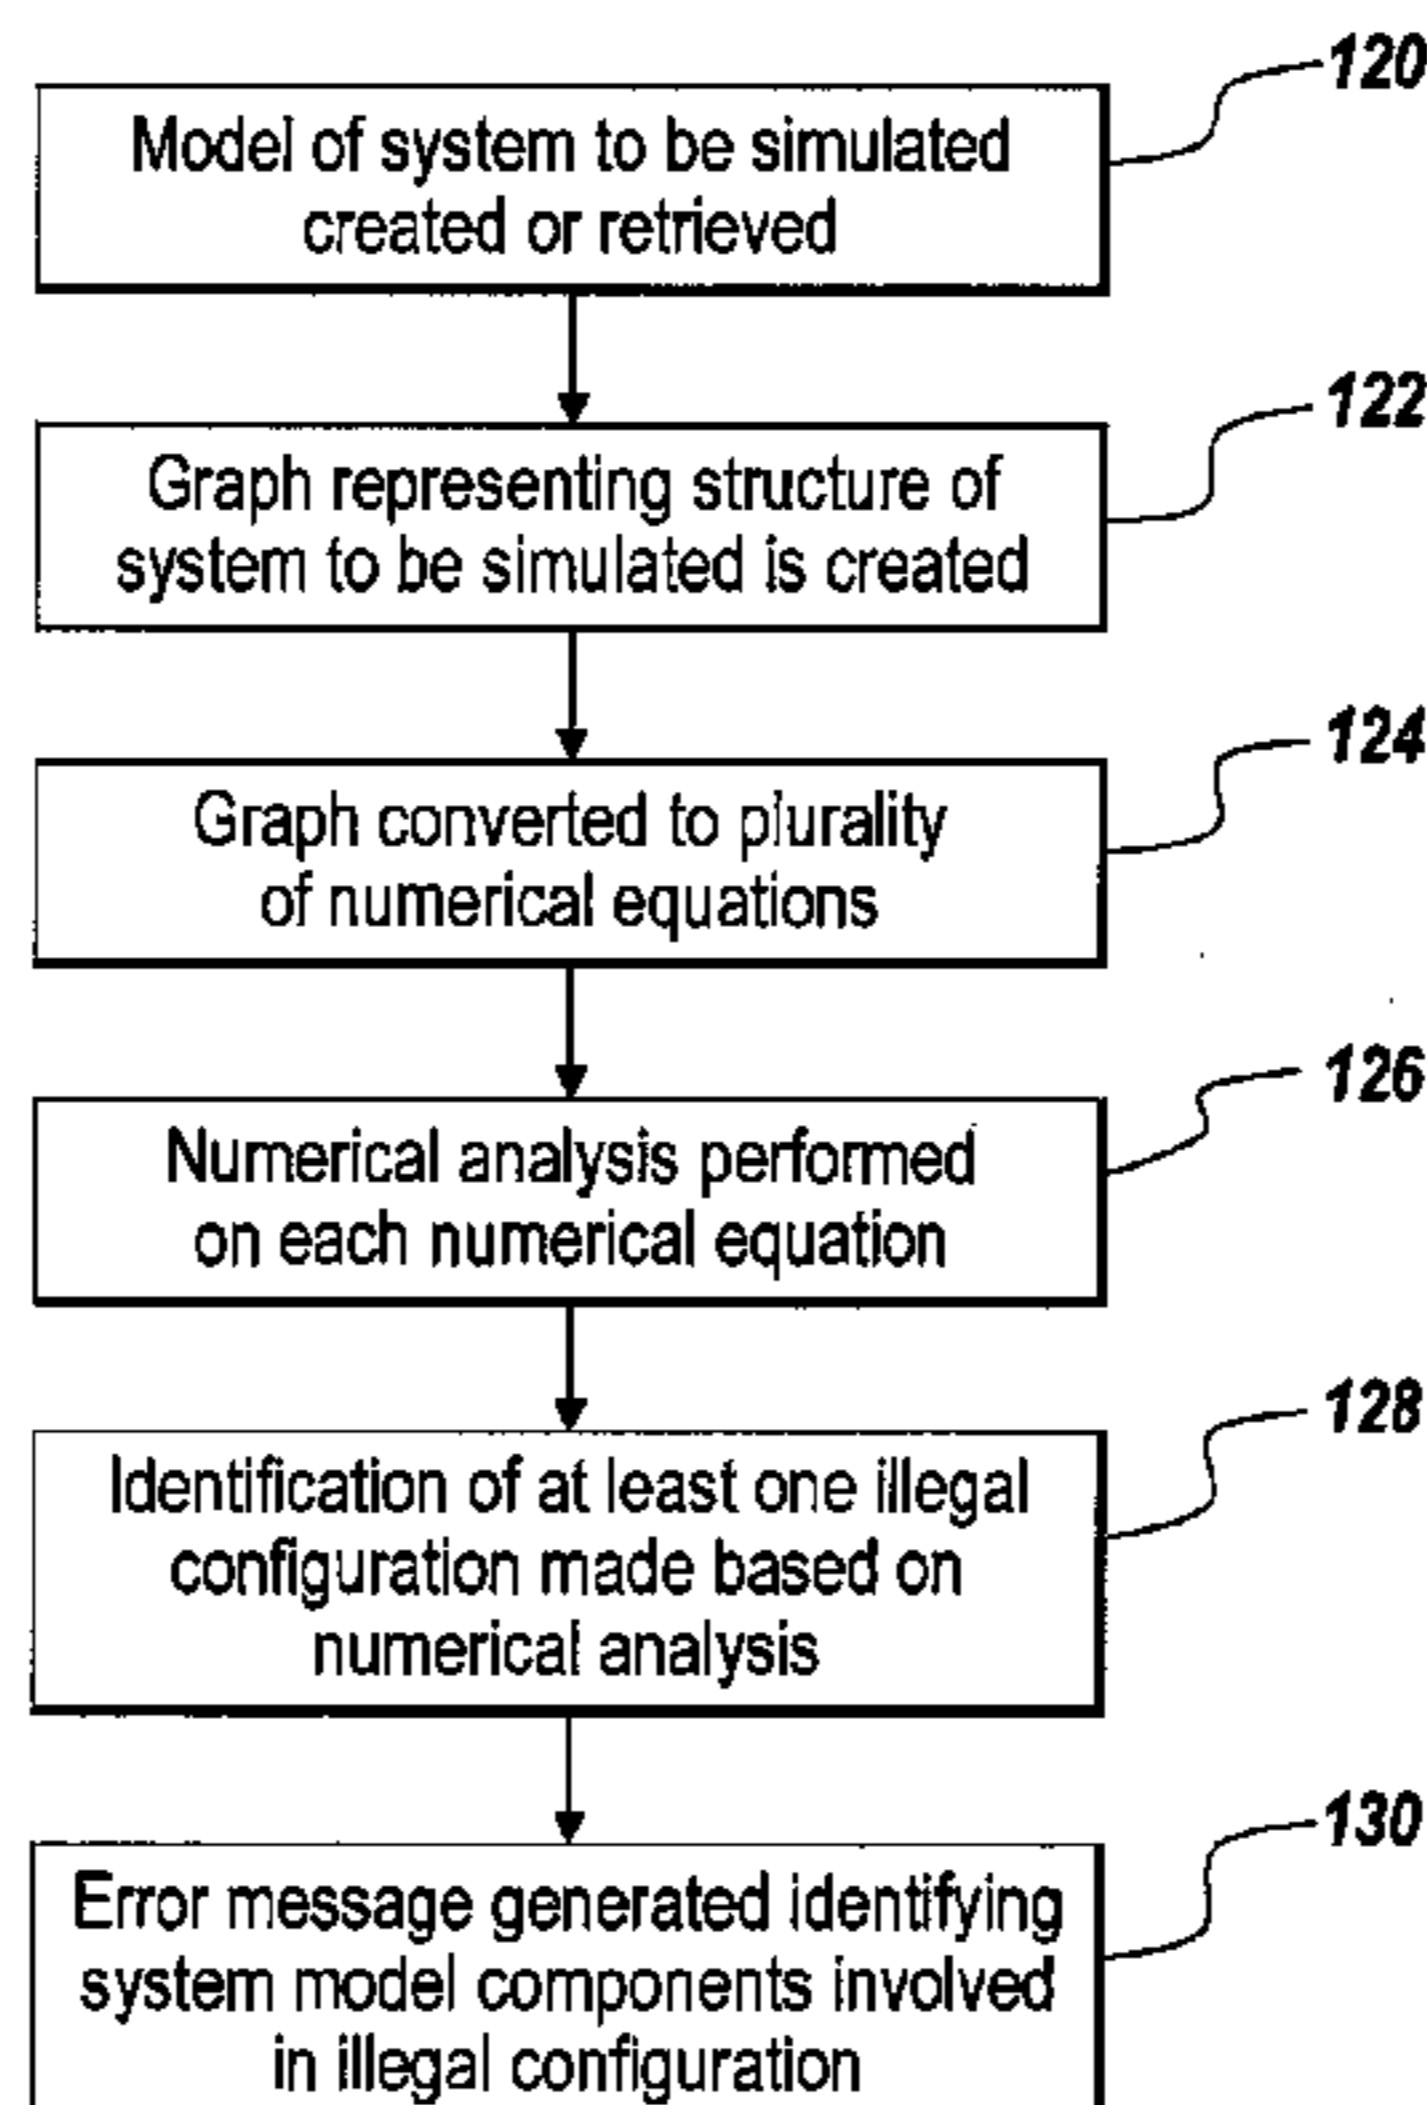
120

Model of system to be simulated created or retrieved

122

Graph representing structure of system to be simulated is created

124

Graph converted to plurality of numerical equations

126

Numerical analysis performed on each numerical equation

128

Identification of at least one illegal configuration made based on numerical analysis

130

Error message generated identifying system model components involved in illegal configuration